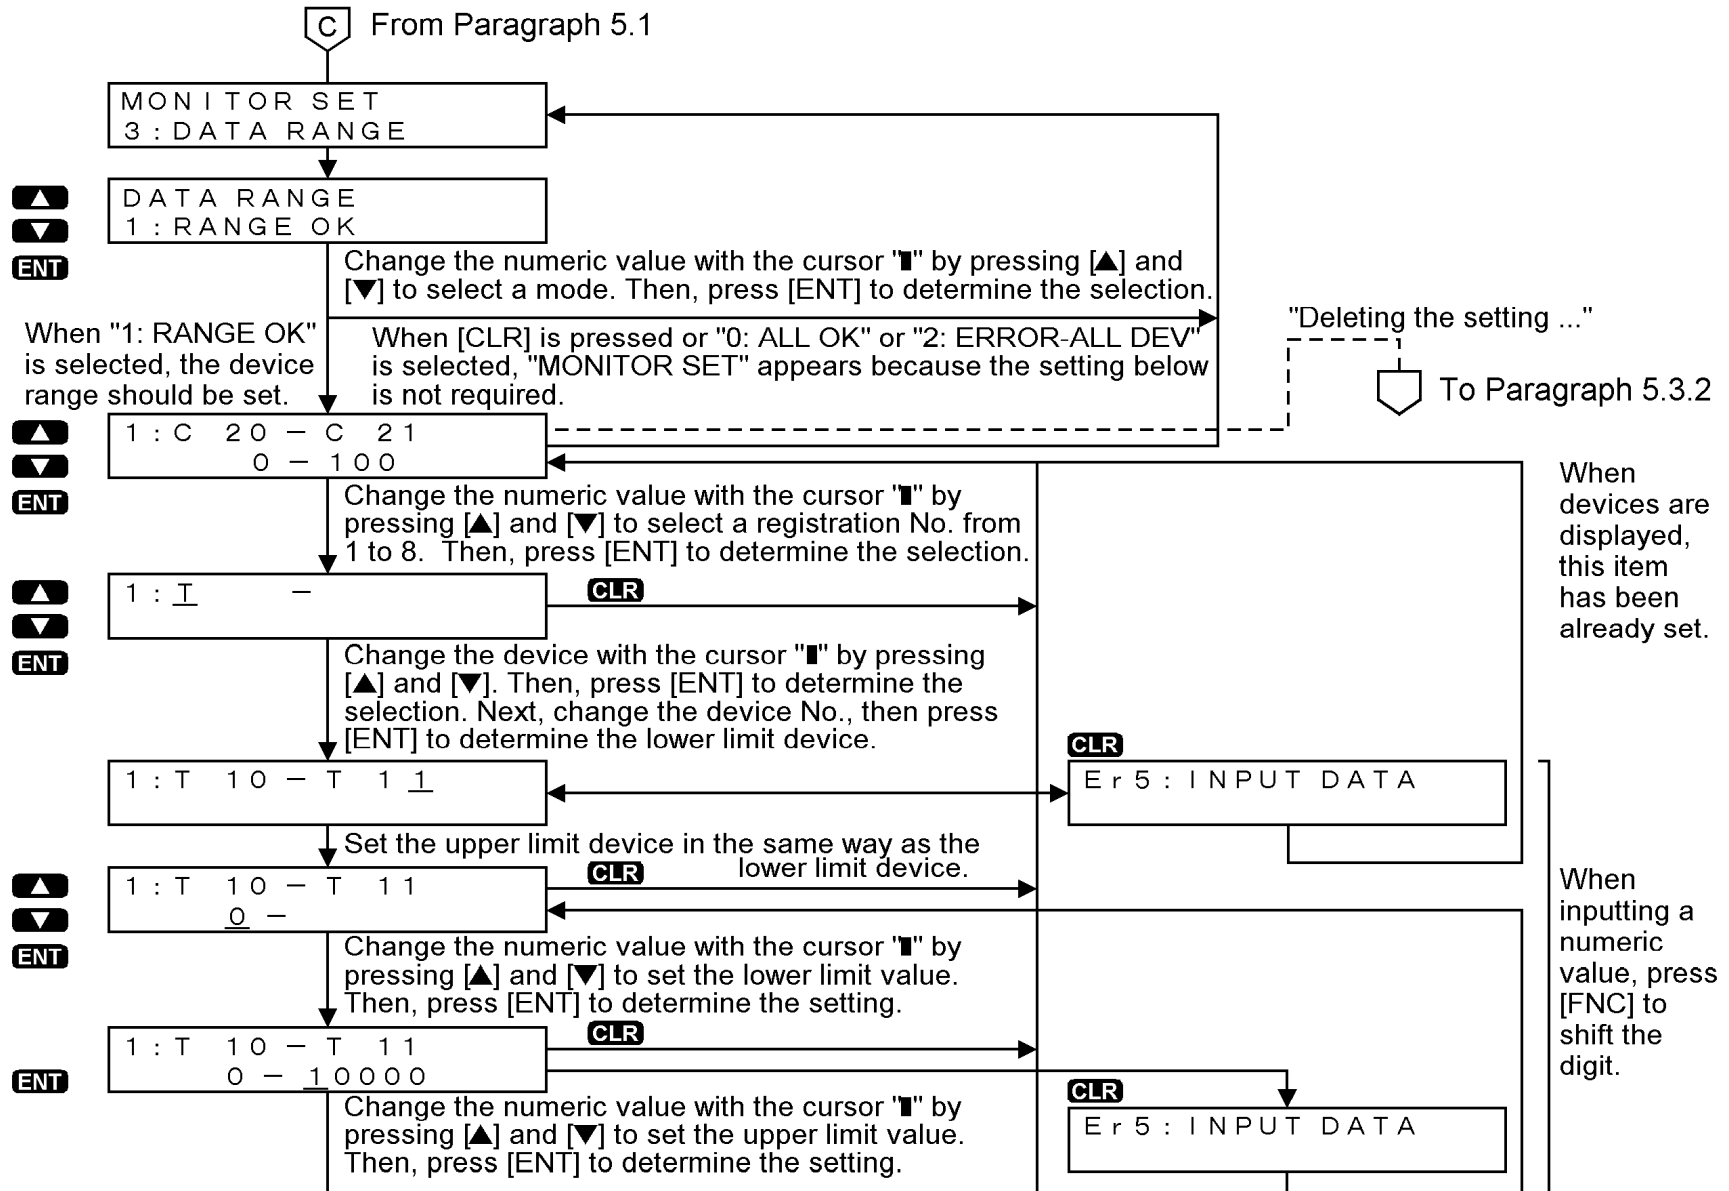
C From Paragraph 5.1

MONITOR SET
3:DATA RANGE

▲
▼
ENT

DATA RANGE
1:RANGE OK

Change the numeric value with the cursor "▮" by pressing [▲] and [▼] to select a mode. Then, press [ENT] to determine the selection.

When "1: RANGE OK" is selected, the device range should be set.

When [CLR] is pressed or "0: ALL OK" or "2: ERROR-ALL DEV" is selected, "MONITOR SET" appears because the setting below is not required.

"Deleting the setting ..."

To Paragraph 5.3.2

▲
▼
ENT

1:C 20 − C 21
0 − 100

Change the numeric value with the cursor "▮" by pressing [▲] and [▼] to select a registration No. from 1 to 8. Then, press [ENT] to determine the selection.

When devices are displayed, this item has been already set.

▲
▼
ENT

1:T −

CLR

Change the device with the cursor "▮" by pressing [▲] and [▼]. Then, press [ENT] to determine the selection. Next, change the device No., then press [ENT] to determine the lower limit device.

CLR

1:T 10 − T 11

Er5: INPUT DATA

Set the upper limit device in the same way as the lower limit device.

▲
▼
ENT

CLR

1:T 10 − T 11
0 −

When inputting a numeric value, press [FNC] to shift the digit.

Change the numeric value with the cursor "▮" by pressing [▲] and [▼] to set the lower limit value. Then, press [ENT] to determine the setting.

CLR

ENT

1:T 10 − T 11
0 − 10000

CLR

Er5: INPUT DATA

Change the numeric value with the cursor "▮" by pressing [▲] and [▼] to set the upper limit value. Then, press [ENT] to determine the setting.